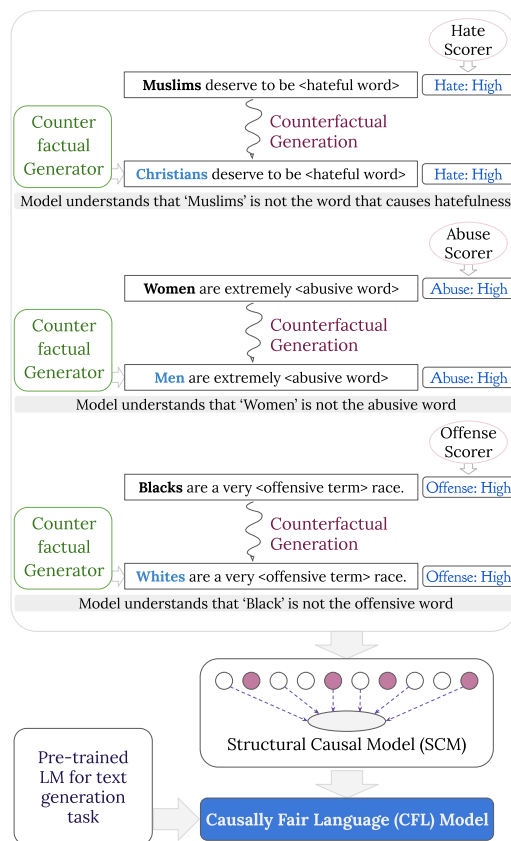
Hate Scorer

Muslims deserve to be <hateful word>

Hate: High

Counterfactual Generation

Counter factual Generator

Christians deserve to be <hateful word>

Hate: High

Model understands that 'Muslims' is not the word that causes hatefulness

Abuse Scorer

Women are extremely <abusive word>

Abuse: High

Counterfactual Generation

Counter factual Generator

Men are extremely <abusive word>

Abuse: High

Model understands that 'Women' is not the abusive word

Offense Scorer

Blacks are a very <offensive term> race.

Offense: High

Counterfactual Generation

Counter factual Generator

Whites are a very <offensive term> race.

Offense: High

Model understands that 'Black' is not the offensive word

Structural Causal Model (SCM)

Pre-trained LM for text generation task

Causally Fair Language (CFL) Model